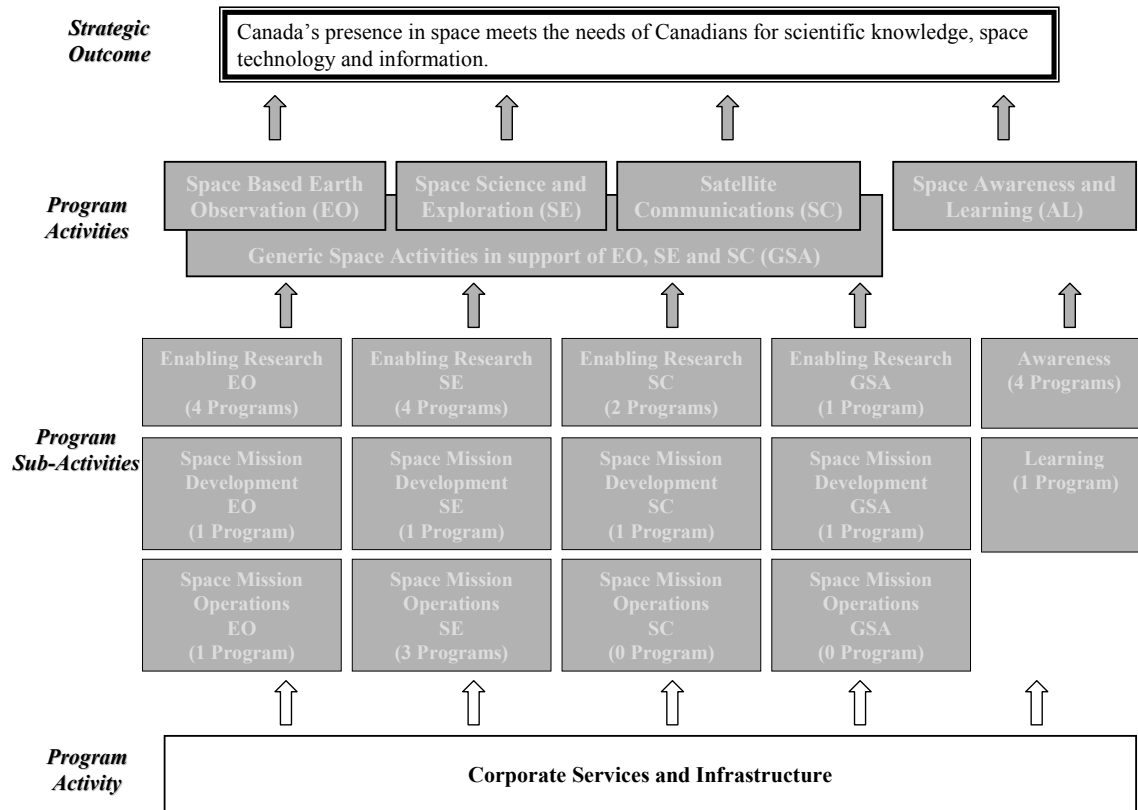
Strategic Outcome

Canada's presence in space meets the needs of Canadians for scientific knowledge, space technology and information.

Program Activities

Space Based Earth Observation (EO)

Space Science and Exploration (SE)

Satellite Communications (SC)

Space Awareness and Learning (AL)

Generic Space Activities in support of EO, SE and SC (GSA)

Program Sub-Activities

Enabling Research EO (4 Programs)

Enabling Research SE (4 Programs)

Enabling Research SC (2 Programs)

Enabling Research GSA (1 Program)

Awareness (4 Programs)

Space Mission Development EO (1 Program)

Space Mission Development SE (1 Program)

Space Mission Development SC (1 Program)

Space Mission Development GSA (1 Program)

Learning (1 Program)

Space Mission Operations EO (1 Program)

Space Mission Operations SE (3 Programs)

Space Mission Operations SC (0 Program)

Space Mission Operations GSA (0 Program)

Program Activity

Corporate Services and Infrastructure